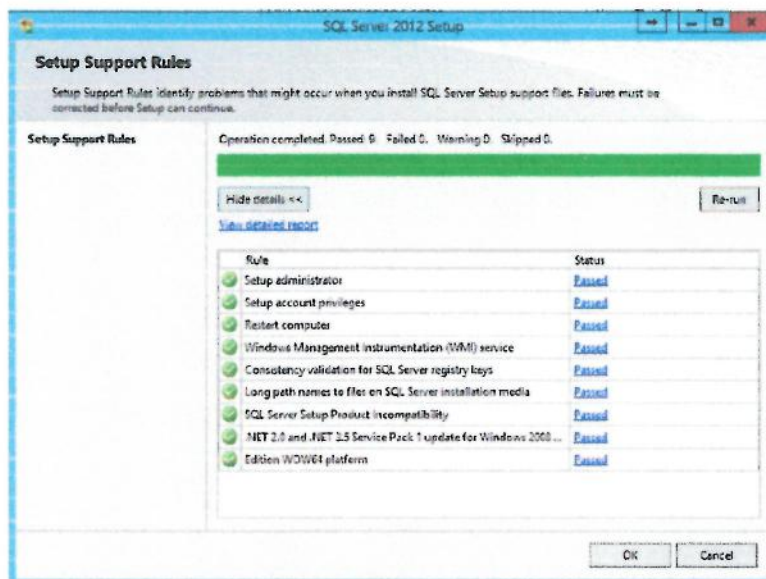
SQL Server 2012 Setup

Setup Support Rules

Setup Support Rules identify problems that might occur when you install SQL Server Setup support files. Failures must be corrected before Setup can continue.

Setup Support Rules

Operation completed. Passed: 9. Failed 0. Warning 0. Skipped 0.

Hide details <<

Re-run

View detailed report

| | Rule | Status |
|---|---|---|
| | Setup administrator | Passed |
| | Setup account privileges | Passed |
| | Restart computer | Passed |
| | Windows Management Instrumentation (WMI) service | Passed |
| | Consistency validation for SQL Server registry keys | Passed |
| | Long path names to files on SQL Server installation media | Passed |
| | SQL Server Setup Product Incompatibility | Passed |
| | .NET 2.0 and .NET 3.5 Service Pack 1 update for Windows 2008 ... | Passed |
| | Edition WOW64 platform | Passed |

OK

Cancel